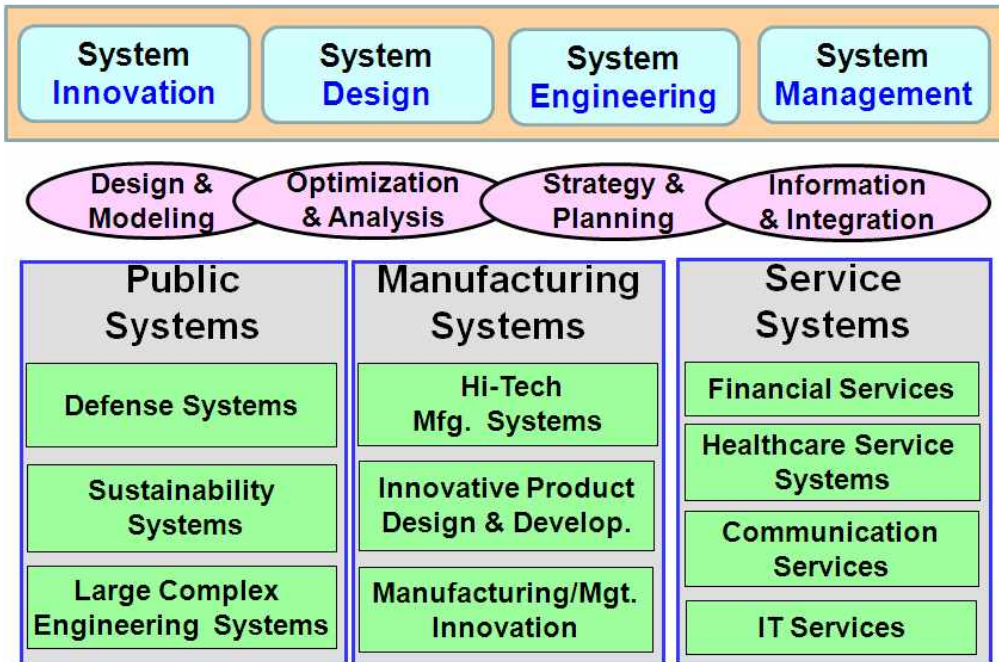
System Innovation

System Design

System Engineering

System Management

Design & Modeling

Optimization & Analysis

Strategy & Planning

Information & Integration

Public Systems

Defense Systems

Sustainability Systems

Large Complex Engineering Systems

Manufacturing Systems

Hi-Tech Mfg. Systems

Innovative Product Design & Develop.

Manufacturing/Mgt. Innovation

Service Systems

Financial Services

Healthcare Service Systems

Communication Services

IT Services